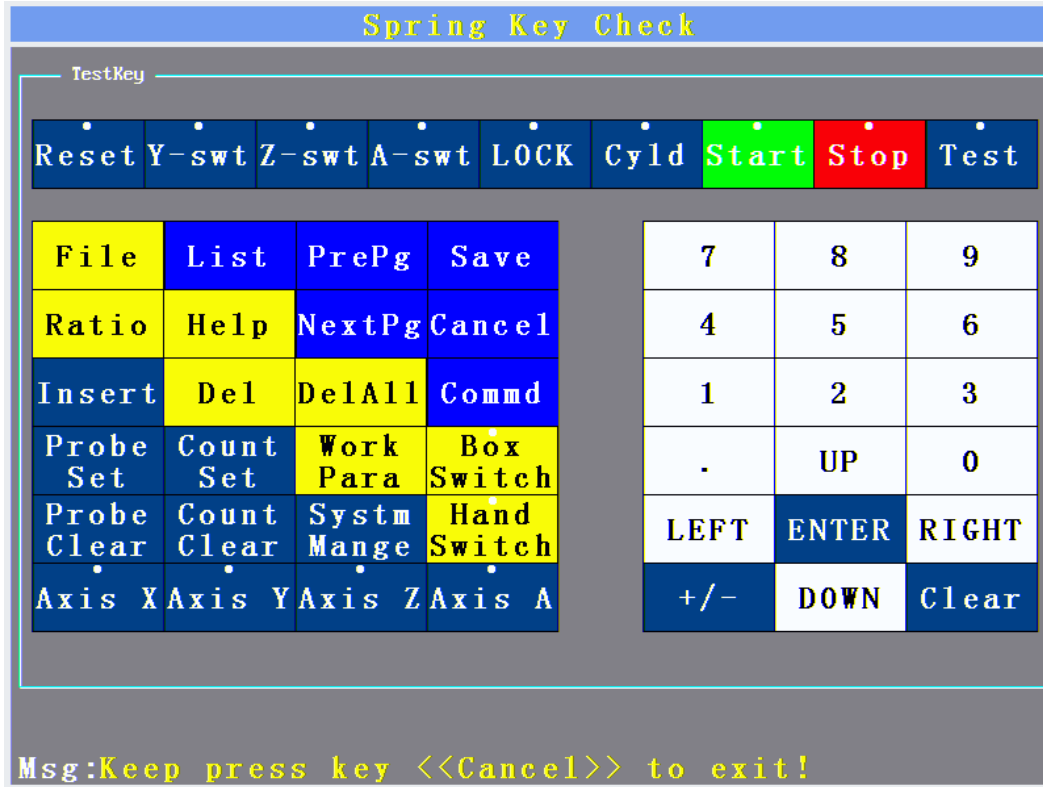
Spring Key Check

TestKey

| Reset | Y-swt | Z-swt | A-swt | LOCK | Cyld | Start | Stop | Test |
|---|---|---|---|---|---|---|---|---|

| File | List | PrePg | Save |
|---|---|---|---|
| Ratio | Help | NextPg | Cancel |
| Insert | Del | DelAll | Commd |
| Probe Set | Count Set | Work Para | Box Switch |
| Probe Clear | Count Clear | Systm Mange | Hand Switch |
| Axis X | Axis Y | Axis Z | Axis A |

| 7 | 8 | 9 |
|---|---|---|
| 4 | 5 | 6 |
| 1 | 2 | 3 |
| . | UP | 0 |
| LEFT | ENTER | RIGHT |
| +/- | DOWN | Clear |

Msg:Keep press key <<Cancel>> to exit!